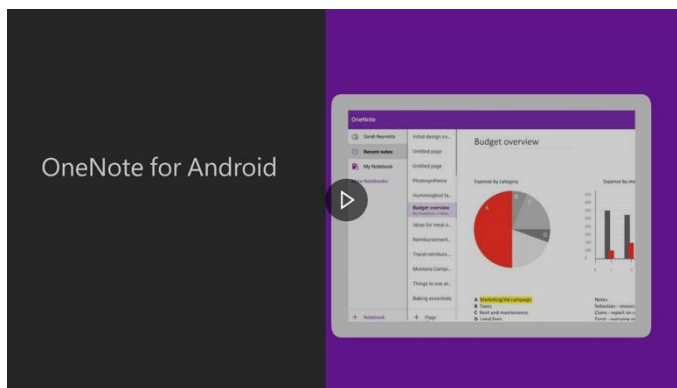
OneNote for Android

OneNote

Sarah Reynolds
Recent notes
My Notebook
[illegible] Notebooks

Initial design co...
Untitled page
Untitled page
Photosynthesis
Hummingbird fa...
Budget overview
Ideas for mod o...
Reimbursement...
Travel reimburs...
Montana Camp...
Things to see at...
Baking essentials

+ Notebook
+ Page

Budget overview

Expense by category
Expense by m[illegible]

A
B
C
D

A Marketing/Ad campaign
B Taxes
C Rent and maintenance
D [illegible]

Notes
Sebastian - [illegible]
Claire - report on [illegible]
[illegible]